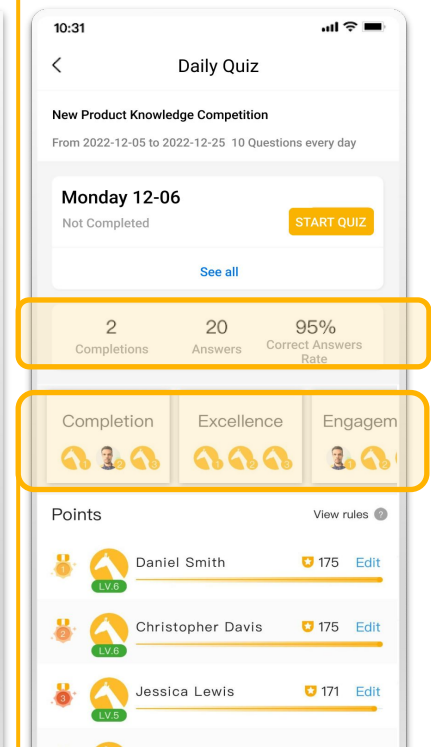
10:31

Daily Quiz

New Product Knowledge Competition

From 2022-12-05 to 2022-12-25 10 Questions every day

Monday 12-06

Not Completed

START QUIZ

See all

| 2 | 20 | 95% |
|---|---|---|
| Completions | Answers | Correct Answers Rate |

Completion

1 2 3

Excellence

1 2 3

Engagem

1 2

Points

View rules ?

1 LV.6 Daniel Smith 175 Edit

2 LV.6 Christopher Davis 175 Edit

3 LV.5 Jessica Lewis 171 Edit